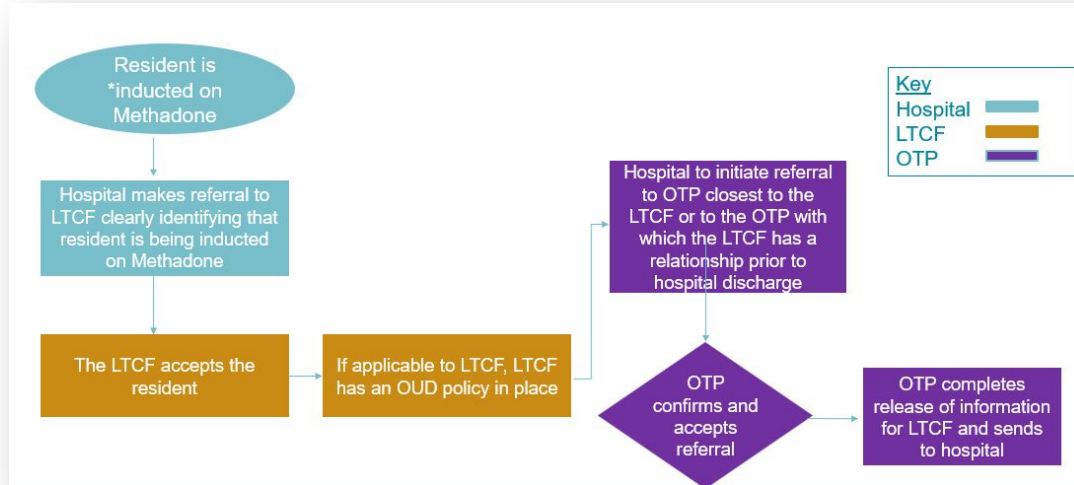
Resident is *inducted on Methadone

Hospital makes referral to LTCF clearly identifying that resident is being inducted on Methadone

The LTCF accepts the resident

If applicable to LTCF, LTCF has an OUD policy in place

Hospital to initiate referral to OTP closest to the LTCF or to the OTP with which the LTCF has a relationship prior to hospital discharge

OTP confirms and accepts referral

OTP completes release of information for LTCF and sends to hospital

Key
Hospital
LTCF
OTP